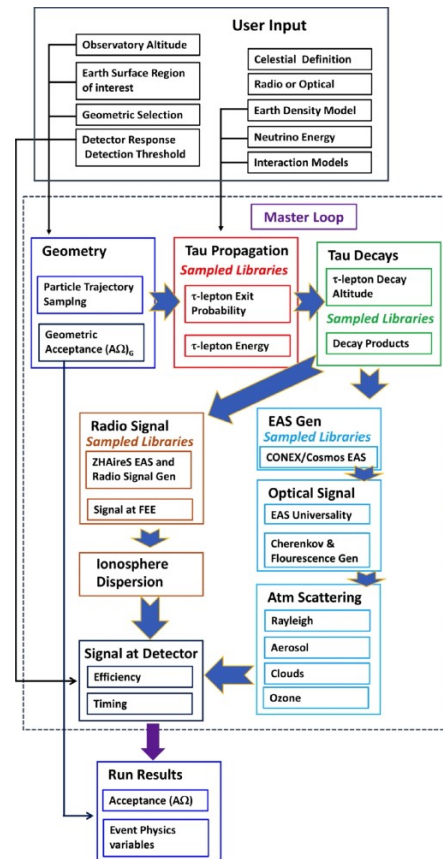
User Input

Observatory Altitude

Earth Surface Region of interest

Geometric Selection

Detector Response Detection Threshold

Celestial Definition

Radio or Optical

Earth Density Model

Neutrino Energy

Interaction Models

Master Loop

Geometry

Particle Trajectory Sampling

Geometric Acceptance $(A\Omega)_G$

Tau Propagation

Sampled Libraries

τ-lepton Exit Probability

τ-lepton Energy

Tau Decays

τ-lepton Decay Altitude

Sampled Libraries

Decay Products

Radio Signal

Sampled Libraries

ZHAireS EAS and Radio Signal Gen

Signal at FEE

EAS Gen

Sampled Libraries

CONEX/Cosmos EAS

Optical Signal

EAS Universality

Cherenkov & Flourescence Gen

Ionosphere Dispersion

Atm Scattering

Rayleigh

Aerosol

Clouds

Ozone

Signal at Detector

Efficiency

Timing

Run Results

Acceptance $(A\Omega)$

Event Physics variables